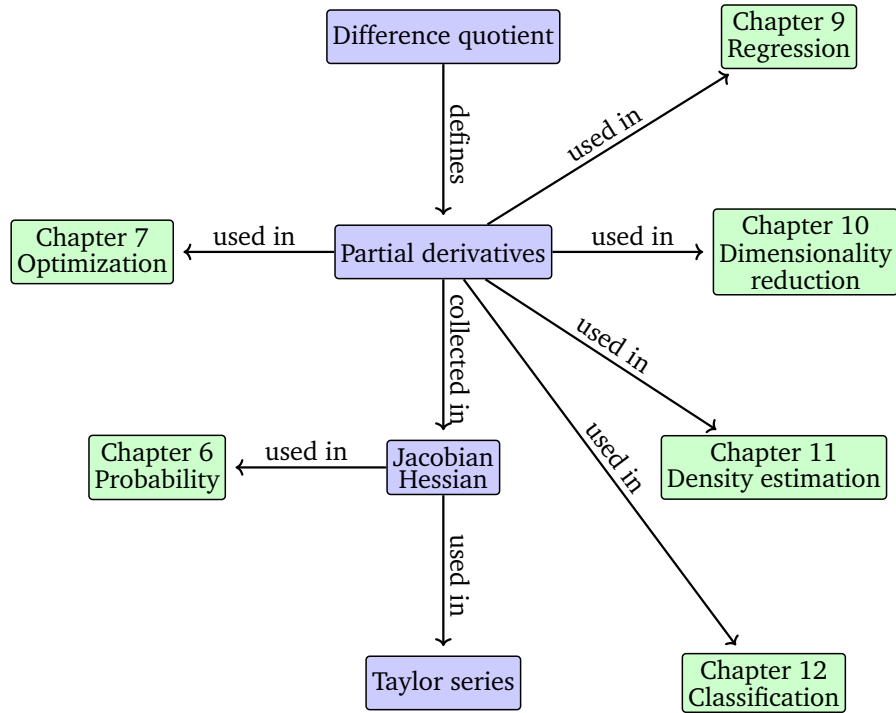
Difference quotient

Chapter 9
Regression

defines

used in

Chapter 7
Optimization

used in

Partial derivatives

used in

Chapter 10
Dimensionality
reduction

collected in

used in

used in

Chapter 6
Probability

used in

Jacobian
Hessian

Chapter 11
Density estimation

used in

Taylor series

Chapter 12
Classification